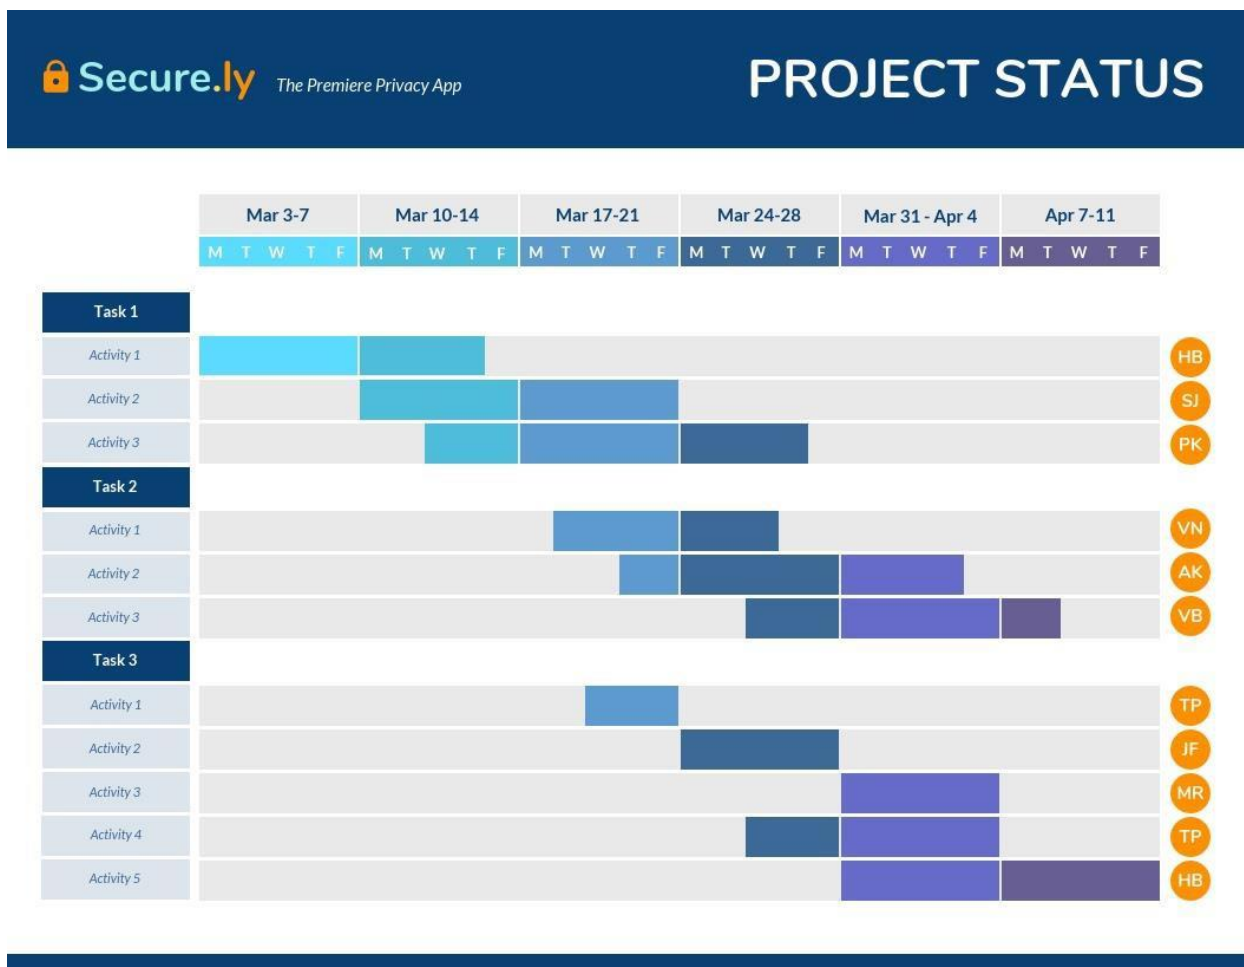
Secure.ly The Premiere Privacy App

PROJECT STATUS

| | Mar 3-7 | Mar 10-14 | Mar 17-21 | Mar 24-28 | Mar 31 - Apr 4 | Apr 7-11 | |
|---|---|---|---|---|---|---|---|
| | M T W T F | M T W T F | M T W T F | M T W T F | M T W T F | M T W T F | |
| Task 1 | | | | | | | |
| Activity 1 | | | | | | | HB |
| Activity 2 | | | | | | | SJ |
| Activity 3 | | | | | | | PK |
| Task 2 | | | | | | | |
| Activity 1 | | | | | | | VN |
| Activity 2 | | | | | | | AK |
| Activity 3 | | | | | | | VB |
| Task 3 | | | | | | | |
| Activity 1 | | | | | | | TP |
| Activity 2 | | | | | | | JF |
| Activity 3 | | | | | | | MR |
| Activity 4 | | | | | | | TP |
| Activity 5 | | | | | | | HB |